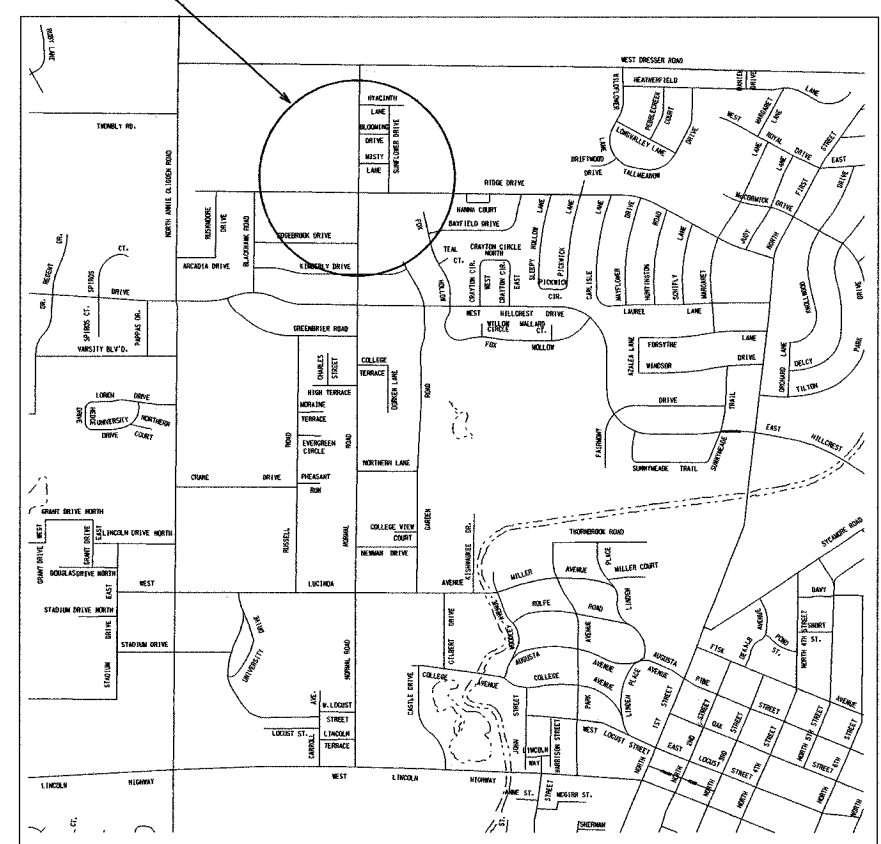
RUBY LANE
WEST DRESSER ROAD
HEARTHFIELD
PEBBLECREEK COURT
LONGVALLEY LANE
TALLMEADOW
WILLOWOOD
DRIVE
TWOMBLY RD.
NORTH ANNIE GLIDDEN ROAD
HYACINTH
LANE
BLOOMING
DRIVE
MISTY
LANE
SUNFLOWER DRIVE
RIDGE DRIVE
DRIFTWOOD
DRIVE
LANE
WEST
MARGARET
LANE
ROYAL
DRIVE
STREET
EAST
McCORMICK
DRIVE
FIRST
DRIVE
JUDY
NORTH
BUSHNORE
DRIVE
BLACKHAWK ROAD
EDGEBROOK DRIVE
KIMBERLY DRIVE
ARCADIA DRIVE
FOX
HANNA COURT
BAYFIELD DRIVE
TEAL CT.
CRAYTON CIRCLE NORTH
HOLLOW
SLEEPY
LANE
PICKWICK
LANE
CARLISLE
DRIVE
ROAD
LANE
REGENT DR.
CT.
SPIROS
DRIVE
DR.
SPIROS CT.
PAPPAS DR.
VARSITY BLV'D.
CRAYTON CIR.
WEST
EAST
PICKWICK CIR.
MAYFLOWER
HUNTINGTON
SCOTFLY
MARGARET
LAUREL
LANE
KNOLLWOOD
DRIVE
GREENBRIER ROAD
HOLLOW
WEST
HILLCREST
DRIVE
WILLOW CIRCLE
MALLARD CT.
FOX
HOLLOW
FORSYTHE
LANE
DRIVE
WINDSOR
AZALEA LANE
ORCHARD
LANE
DELCY
TILTON
PARK
COLLEGE
TERRACE
CHARLES STREET
DOREEN LANE
HIGH TERRACE
MORAINE
TERRACE
LOREN
DRIVE
HEDGE
UNIVERSITY
NORTHERN
DRIVE
COURT
ROAD
EVERGREEN CIRCLE
ROAD
DRIVE
TRAIL
EAST
HILLCREST
FAIRWAY
SUNNYMEADE
TRAIL
SUNNYMEADE
CRANE
DRIVE
PHEASANT RUN
NORTHERN LANE
GRANT DRIVE NORTH
WEST
GRANT DRIVE
EAST
LINCOLN DRIVE NORTH
GRANT DRIVE
DOUGLAS DRIVE NORTH
WEST
RUSSELL
NORMAL
COLLEGE VIEW
COURT
NEWMAN DRIVE
GARDEN
KISHWAUKEE DR.
THORNBROOK ROAD
SYCAMORE ROAD
MILLER
AVENUE
PLACE
MILLER COURT
DAVY
LUCINDA
AVENUE
STADIUM DRIVE NORTH
EAST
DRIVE
STADIUM DRIVE
STADIUM
UNIVERSITY
DRIVE
ROLFE
ROAD
LINDEN
WOODLEY
AVENUE
GILBERT
DRIVE
AUGUSTA
AVENUE
AUGUSTA
AVENUE
FISK
DEKALB
AVENUE
POND ST.
NORTH 4TH STREET
SHORT ST.
COLLEGE
AVENUE
COLLEGE
PARK
AVENUE
LINDEN PLACE
PINE
CASTLE DRIVE
AVE.
W. LOCUST
STREET
LINCOLN
TERRACE
CARROLL
NORMAL ROAD
LOCUST ST.
JOHN
STREET
WEST LOCUST STREET
1ST STREET
2ND
STREET
OAK
STREET
STREET
AVENUE
NORTH 6TH STREET
STREET
EAST
LOCUST
3RD
STREET
6TH
LINCOLN WAY
HARRISON STREET
LINCOLN
HIGHWAY
WEST
LINCOLN
HIGHWAY
NORTH
NORTH
NORTH
NORTH
ANNE ST.
MCGIRR ST.
ST.
SHERMAN
CT.